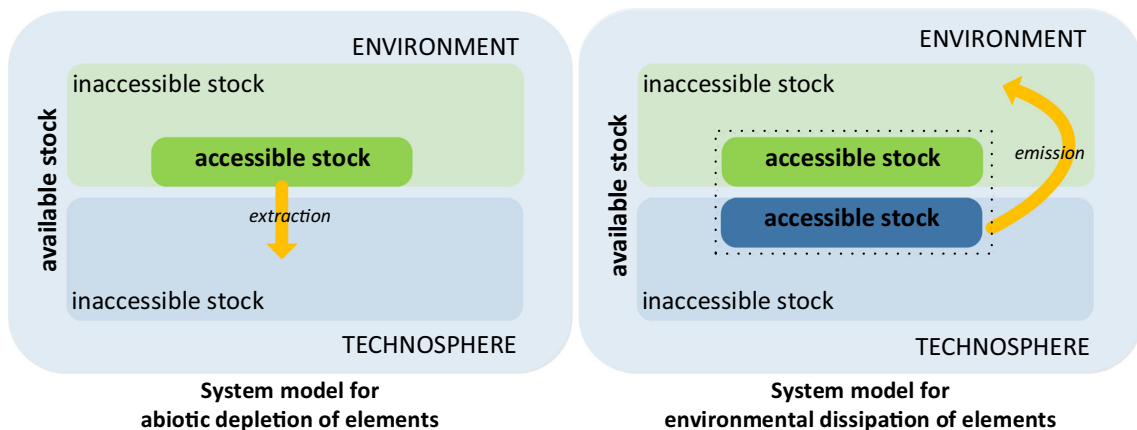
ENVIRONMENT

inaccessible stock

available stock

accessible stock

extraction

inaccessible stock

TECHNOSPHERE

System model for
abiotic depletion of elements

ENVIRONMENT

inaccessible stock

available stock

accessible stock

emission

accessible stock

inaccessible stock

TECHNOSPHERE

System model for
environmental dissipation of elements